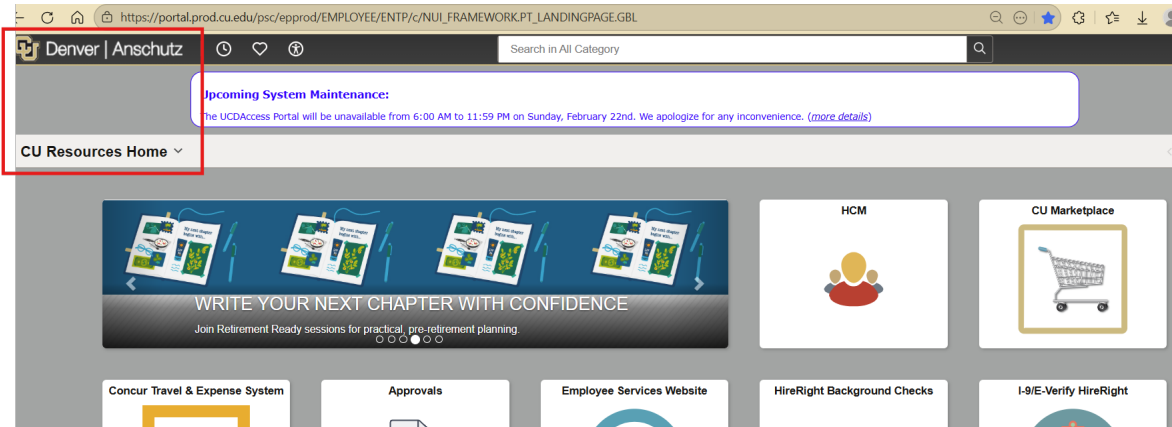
https://portal.prod.cu.edu/psc/epprod/EMPLOYEE/ENTP/c/NUI_FRAMEWORK.PT_LANDINGPAGE.GBL

Denver | Anschutz

Search in All Category

Upcoming System Maintenance:

The UCDAccess Portal will be unavailable from 6:00 AM to 11:59 PM on Sunday, February 22nd. We apologize for any inconvenience. (more details)

CU Resources Home

WRITE YOUR NEXT CHAPTER WITH CONFIDENCE

Join Retirement Ready sessions for practical, pre-retirement planning.

HCM

CU Marketplace

Concur Travel & Expense System

Approvals

Employee Services Website

HireRight Background Checks

I-9/E-Verify HireRight